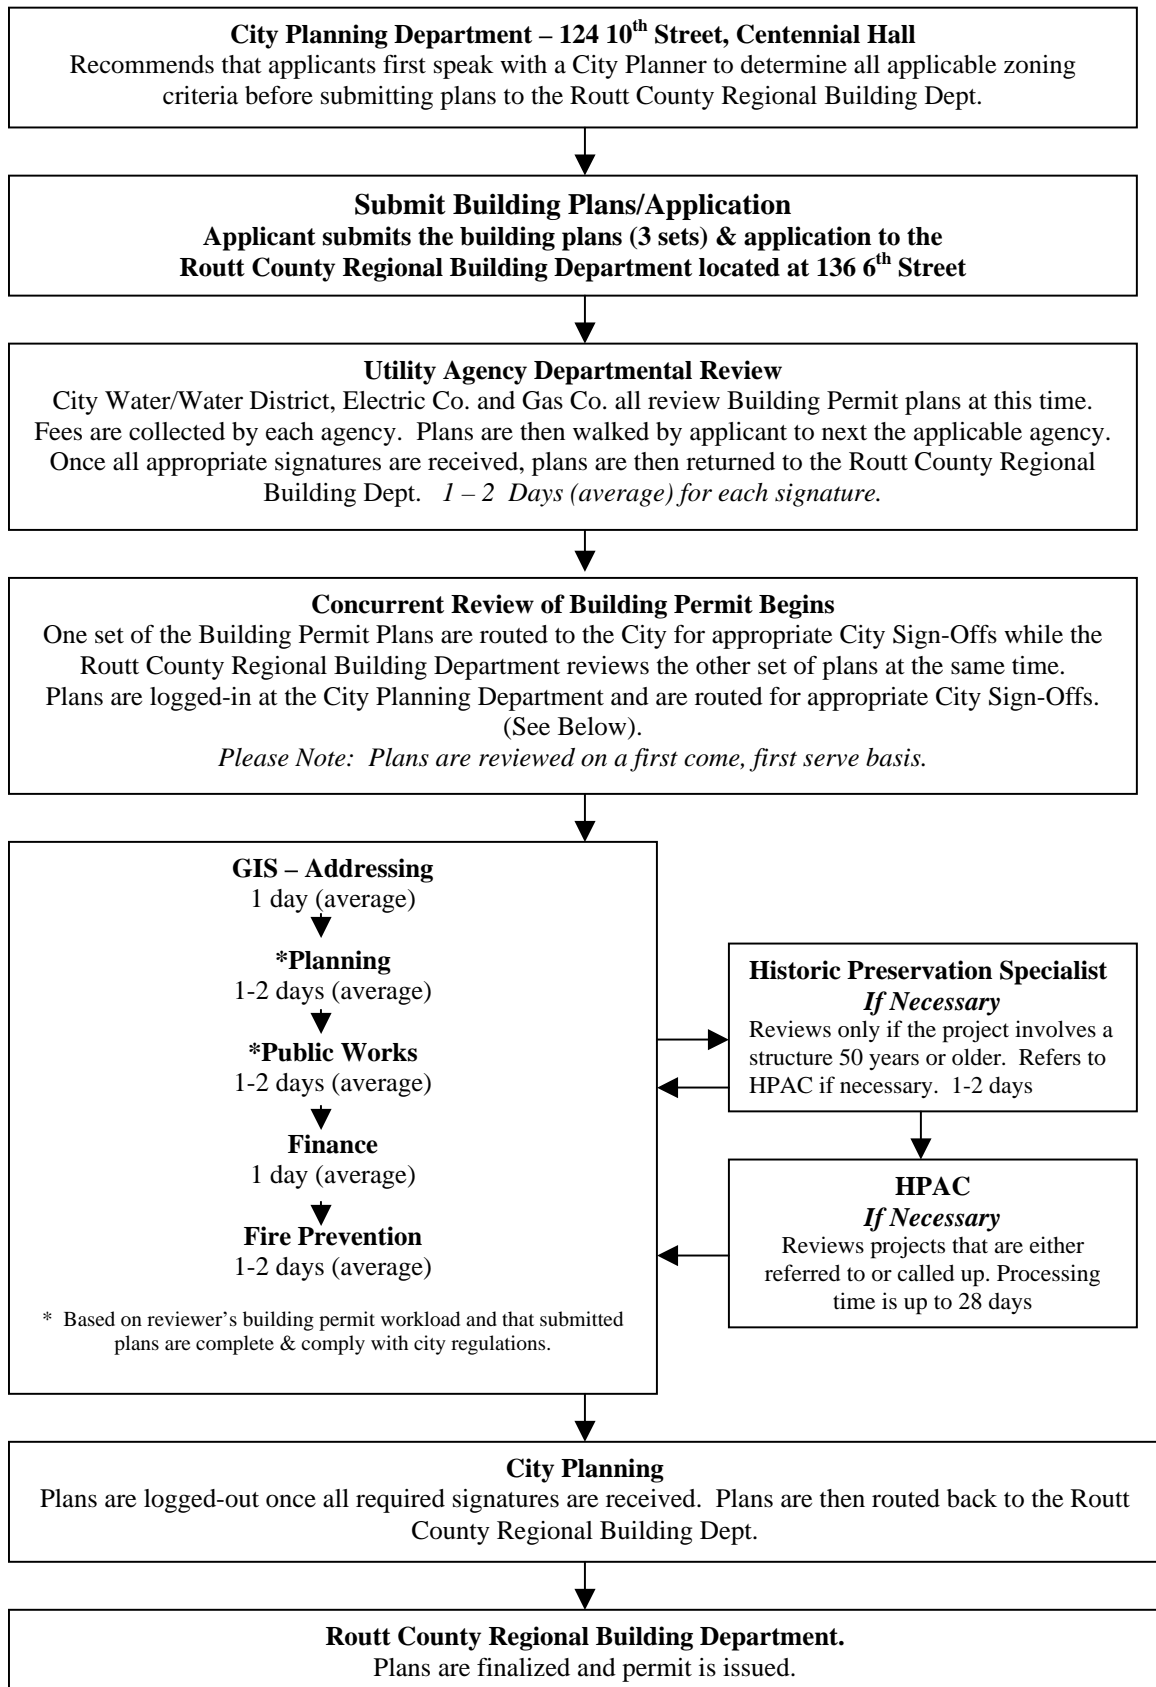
**City Planning Department – 124 10$^{th}$ Street, Centennial Hall**
Recommends that applicants first speak with a City Planner to determine all applicable zoning criteria before submitting plans to the Routt County Regional Building Dept.

**Submit Building Plans/Application**
**Applicant submits the building plans (3 sets) & application to the Routt County Regional Building Department located at 136 6$^{th}$ Street**

**Utility Agency Departmental Review**
City Water/Water District, Electric Co. and Gas Co. all review Building Permit plans at this time. Fees are collected by each agency. Plans are then walked by applicant to next the applicable agency. Once all appropriate signatures are received, plans are then returned to the Routt County Regional Building Dept. *1 – 2 Days (average) for each signature.*

**Concurrent Review of Building Permit Begins**
One set of the Building Permit Plans are routed to the City for appropriate City Sign-Offs while the Routt County Regional Building Department reviews the other set of plans at the same time. Plans are logged-in at the City Planning Department and are routed for appropriate City Sign-Offs. (See Below).
*Please Note: Plans are reviewed on a first come, first serve basis.*

**GIS – Addressing**
1 day (average)

***Planning**
1-2 days (average)

***Public Works**
1-2 days (average)

**Finance**
1 day (average)

**Fire Prevention**
1-2 days (average)

* Based on reviewer's building permit workload and that submitted plans are complete & comply with city regulations.

**Historic Preservation Specialist**
***If Necessary***
Reviews only if the project involves a structure 50 years or older. Refers to HPAC if necessary. 1-2 days

**HPAC**
***If Necessary***
Reviews projects that are either referred to or called up. Processing time is up to 28 days

**City Planning**
Plans are logged-out once all required signatures are received. Plans are then routed back to the Routt County Regional Building Dept.

**Routt County Regional Building Department.**
Plans are finalized and permit is issued.